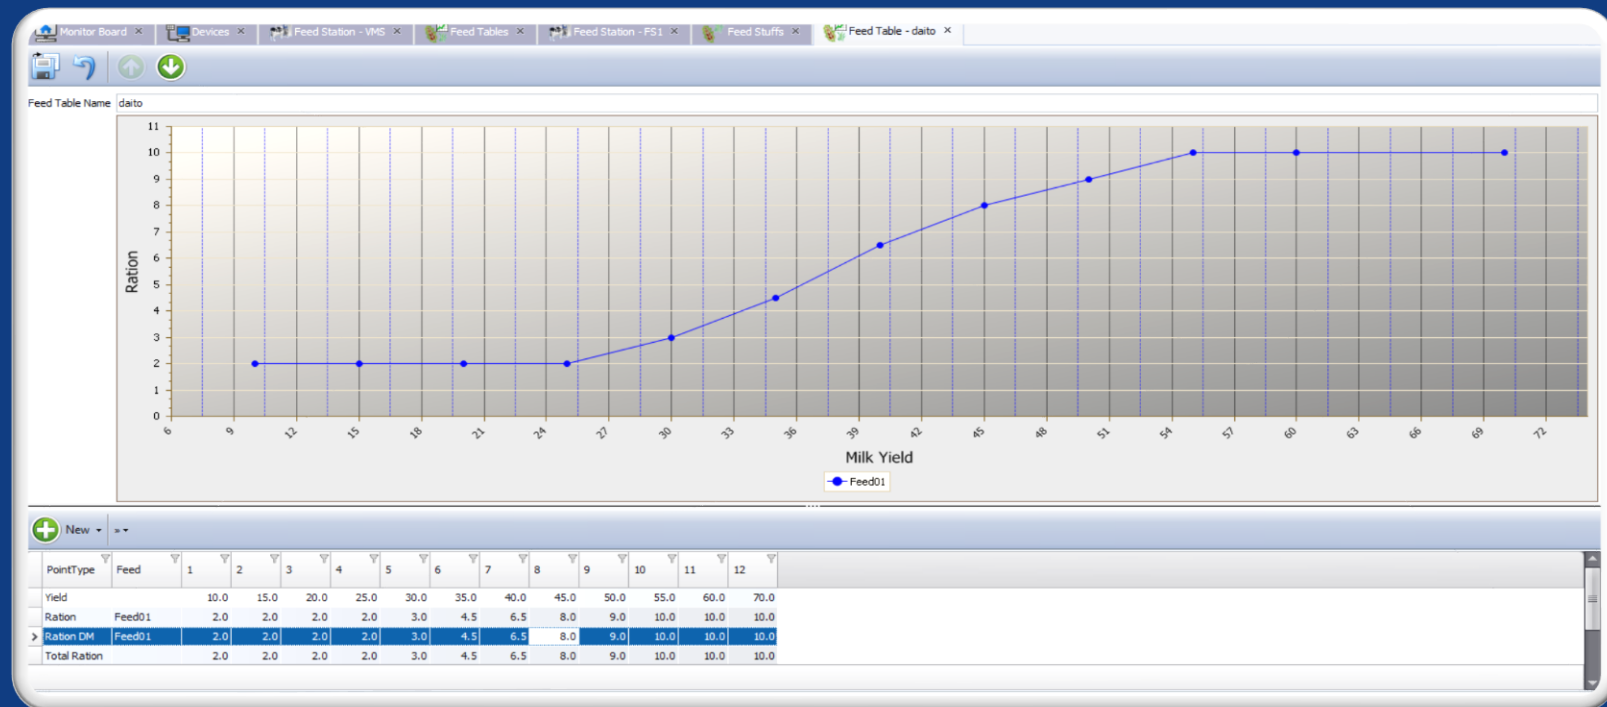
Monitor Board × Devices × Feed Station - VMS × Feed Tables × Feed Station - FS1 × Feed Stuffs × Feed Table - daito ×

Feed Table Name daito

Ration

11
10
9
8
7
6
5
4
3
2
1
0

6 9 12 15 18 21 24 27 30 33 36 39 42 45 48 51 54 57 60 63 66 69 72

Milk Yield

Feed01

New ▾

| PointType | Feed | 1 | 2 | 3 | 4 | 5 | 6 | 7 | 8 | 9 | 10 | 11 | 12 |
|---|---|---|---|---|---|---|---|---|---|---|---|---|---|
| Yield | | 10.0 | 15.0 | 20.0 | 25.0 | 30.0 | 35.0 | 40.0 | 45.0 | 50.0 | 55.0 | 60.0 | 70.0 |
| Ration | Feed01 | 2.0 | 2.0 | 2.0 | 2.0 | 3.0 | 4.5 | 6.5 | 8.0 | 9.0 | 10.0 | 10.0 | 10.0 |
| Ration DM | Feed01 | 2.0 | 2.0 | 2.0 | 2.0 | 3.0 | 4.5 | 6.5 | 8.0 | 9.0 | 10.0 | 10.0 | 10.0 |
| Total Ration | | 2.0 | 2.0 | 2.0 | 2.0 | 3.0 | 4.5 | 6.5 | 8.0 | 9.0 | 10.0 | 10.0 | 10.0 |